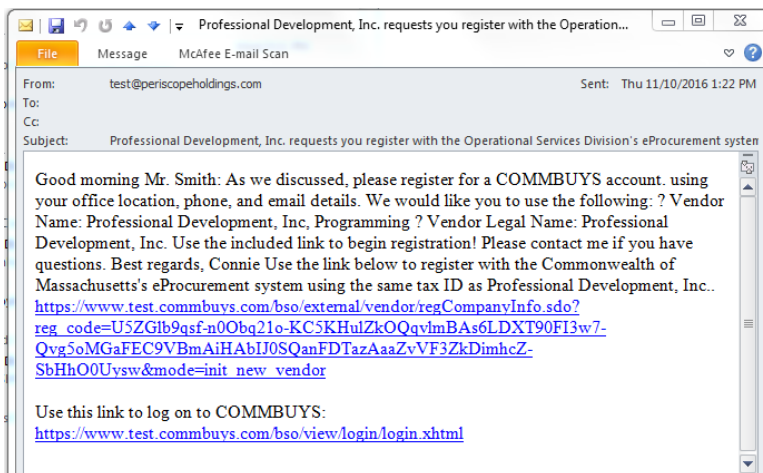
Professional Development, Inc. requests you register with the Operation...

File Message McAfee E-mail Scan

From: test@periscopeholdings.com
Sent: Thu 11/10/2016 1:22 PM
To:
Cc:
Subject: Professional Development, Inc. requests you register with the Operational Services Division's eProcurement system

Good morning Mr. Smith: As we discussed, please register for a COMMBUYS account. using your office location, phone, and email details. We would like you to use the following: ? Vendor Name: Professional Development, Inc, Programming ? Vendor Legal Name: Professional Development, Inc. Use the included link to begin registration! Please contact me if you have questions. Best regards, Connie Use the link below to register with the Commonwealth of Massachusetts's eProcurement system using the same tax ID as Professional Development, Inc.. https://www.test.commbuys.com/bso/external/vendor/regCompanyInfo.sdo?reg_code=U5ZGlb9qsf-n0Obq21o-KC5KHulZkOQqvlmBAs6LDXT90FI3w7-Qvg5oMGaFEC9VBmAiHAbIJ0SQanFDTazAaaZvVF3ZkDimhcZ-SbHhO0Uysw&mode=init_new_vendor

Use this link to log on to COMMBUYS:
https://www.test.commbuys.com/bso/view/login/login.xhtml